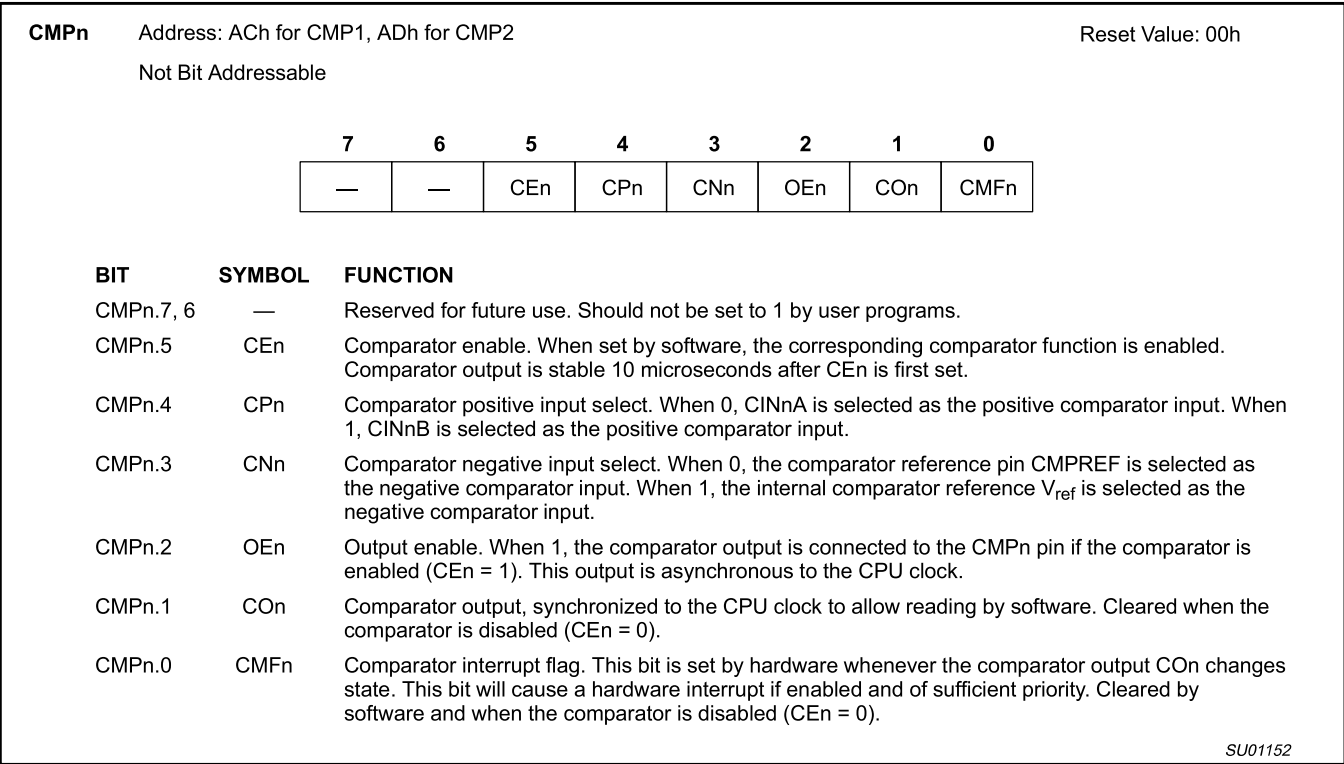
CMPn Address: ACh for CMP1, ADh for CMP2

Reset Value: 00h

Not Bit Addressable

| 7 | 6 | 5 | 4 | 3 | 2 | 1 | 0 |
|---|---|---|---|---|---|---|---|
| — | — | CEn | CPn | CNn | OEn | COn | CMFn |

| BIT | SYMBOL | FUNCTION |
|---|---|---|
| CMPn.7, 6 | — | Reserved for future use. Should not be set to 1 by user programs. |
| CMPn.5 | CEn | Comparator enable. When set by software, the corresponding comparator function is enabled. Comparator output is stable 10 microseconds after CEn is first set. |
| CMPn.4 | CPn | Comparator positive input select. When 0, CINnA is selected as the positive comparator input. When 1, CINnB is selected as the positive comparator input. |
| CMPn.3 | CNn | Comparator negative input select. When 0, the comparator reference pin CMPREF is selected as the negative comparator input. When 1, the internal comparator reference $V_{ref}$ is selected as the negative comparator input. |
| CMPn.2 | OEn | Output enable. When 1, the comparator output is connected to the CMPn pin if the comparator is enabled (CEn = 1). This output is asynchronous to the CPU clock. |
| CMPn.1 | COn | Comparator output, synchronized to the CPU clock to allow reading by software. Cleared when the comparator is disabled (CEn = 0). |
| CMPn.0 | CMFn | Comparator interrupt flag. This bit is set by hardware whenever the comparator output COn changes state. This bit will cause a hardware interrupt if enabled and of sufficient priority. Cleared by software and when the comparator is disabled (CEn = 0). |

SU01152